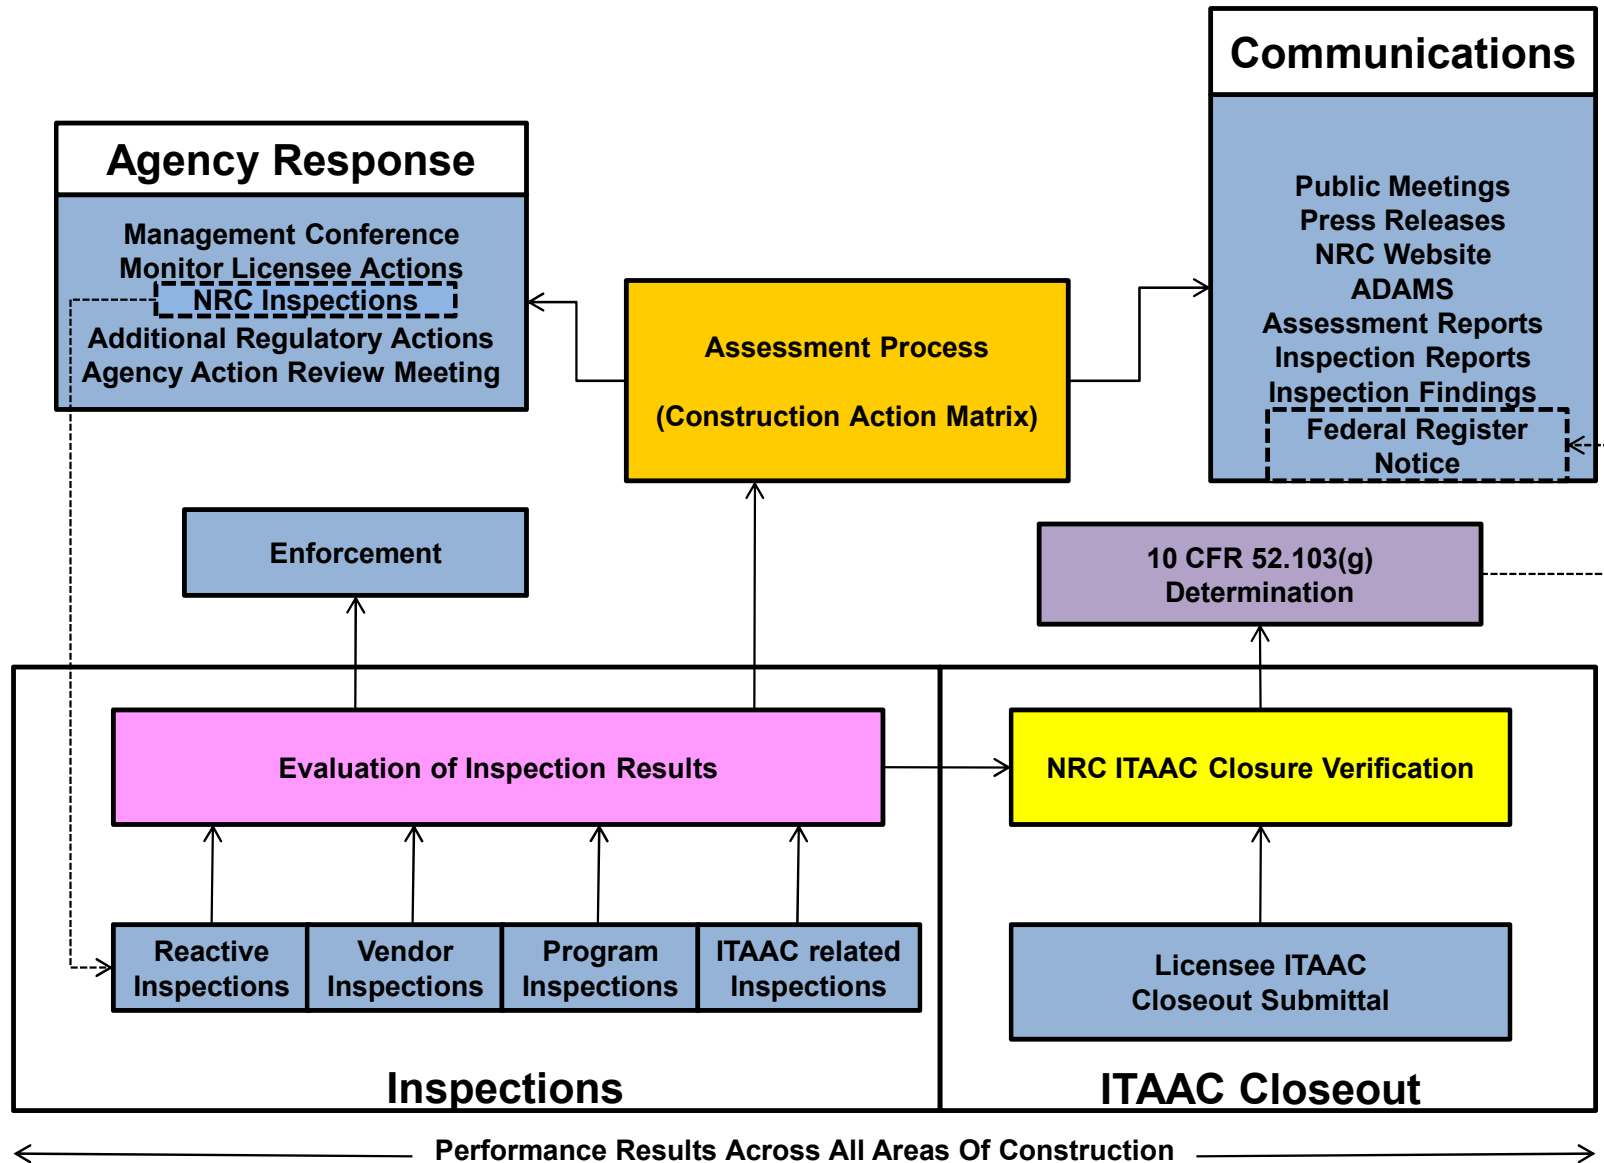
Communications

Public Meetings
Press Releases
NRC Website
ADAMS
Assessment Reports
Inspection Reports
Inspection Findings
Federal Register Notice

Agency Response

Management Conference
Monitor Licensee Actions
NRC Inspections
Additional Regulatory Actions
Agency Action Review Meeting

Assessment Process

(Construction Action Matrix)

Enforcement

10 CFR 52.103(g) Determination

Evaluation of Inspection Results

NRC ITAAC Closure Verification

Reactive Inspections

Vendor Inspections

Program Inspections

ITAAC related Inspections

Licensee ITAAC Closeout Submittal

Inspections

ITAAC Closeout

Performance Results Across All Areas Of Construction